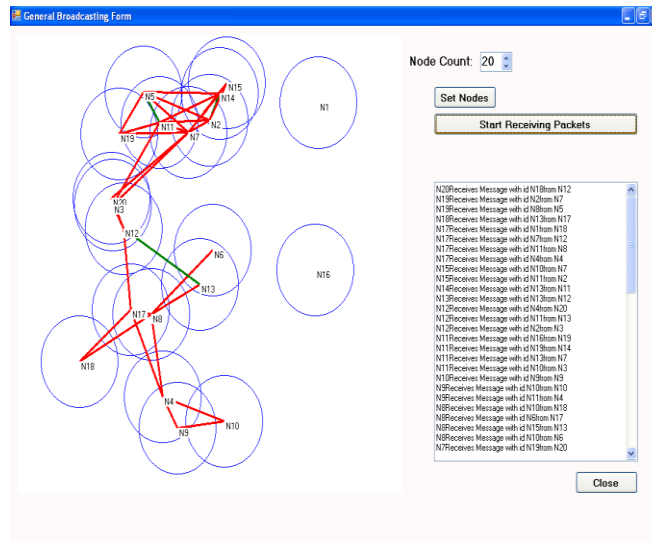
General Broadcasting Form

N15
N5
N14
N1
N11
N2
N19
N7
N20
N3
N12
N6
N16
N13
N17
N8
N18
N4
N10
N9

Node Count: 20

Set Nodes

Start Receiving Packets

N20Receives Message with id N18from N12
N19Receives Message with id N2from N7
N19Receives Message with id N8from N5
N18Receives Message with id N13from N17
N17Receives Message with id N1from N18
N17Receives Message with id N7from N12
N17Receives Message with id N11from N8
N17Receives Message with id N4from N4
N15Receives Message with id N10from N7
N15Receives Message with id N11from N2
N14Receives Message with id N13from N11
N13Receives Message with id N13from N12
N12Receives Message with id N4from N20
N12Receives Message with id N11from N13
N12Receives Message with id N2from N3
N11Receives Message with id N16from N19
N11Receives Message with id N19from N14
N11Receives Message with id N13from N7
N11Receives Message with id N10from N3
N10Receives Message with id N9from N9
N9Receives Message with id N10from N10
N9Receives Message with id N11from N4
N8Receives Message with id N10from N18
N8Receives Message with id N6from N17
N8Receives Message with id N15from N13
N8Receives Message with id N10from N6
N7Receives Message with id N19from N20

Close